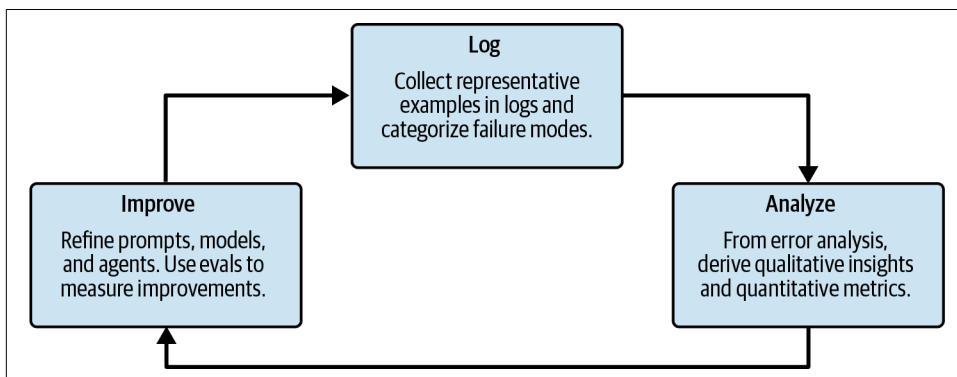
Log

Collect representative examples in logs and categorize failure modes.

Analyze

From error analysis, derive qualitative insights and quantitative metrics.

Improve

Refine prompts, models, and agents. Use evals to measure improvements.